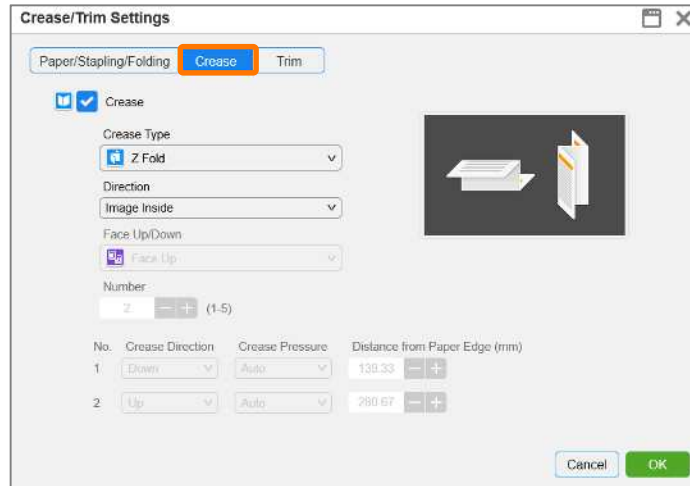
Crease/Trim Settings

Paper/Stapling/Folding | Crease | Trim

Crease

Crease Type

Z Fold

Direction

Image Inside

Face Up/Down

Face Up

Number

2 (1-5)

| No. | Crease Direction | Crease Pressure | Distance from Paper Edge (mm) |
|---|---|---|---|
| 1 | Down | Auto | 139.33 |
| 2 | Up | Auto | 280.67 |

Cancel OK